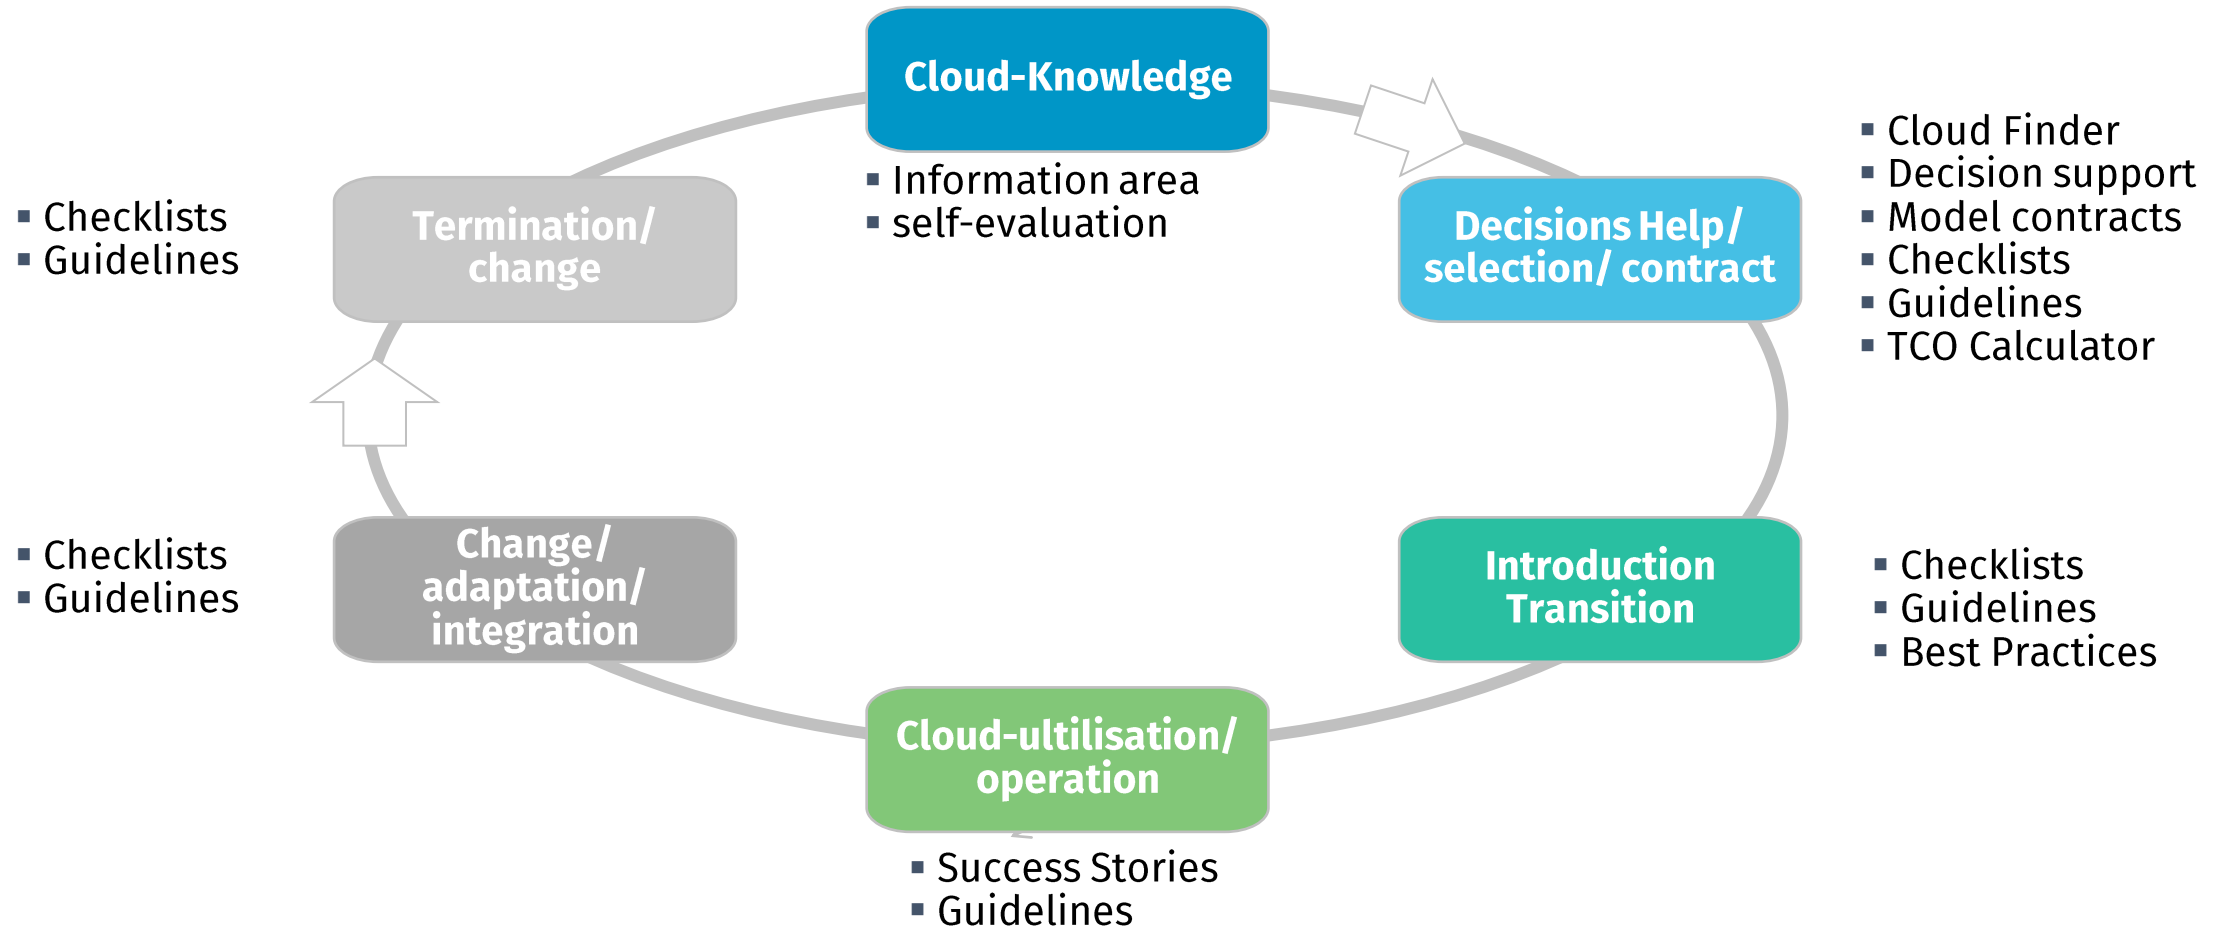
Cloud-Knowledge

▪ Information area
▪ self-evaluation

Decisions Help/ selection/ contract

▪ Cloud Finder
▪ Decision support
▪ Model contracts
▪ Checklists
▪ Guidelines
▪ TCO Calculator

Introduction Transition

▪ Checklists
▪ Guidelines
▪ Best Practices

Cloud-ultilisation/ operation

▪ Success Stories
▪ Guidelines

Change/ adaptation/ integration

▪ Checklists
▪ Guidelines

Termination/ change

▪ Checklists
▪ Guidelines